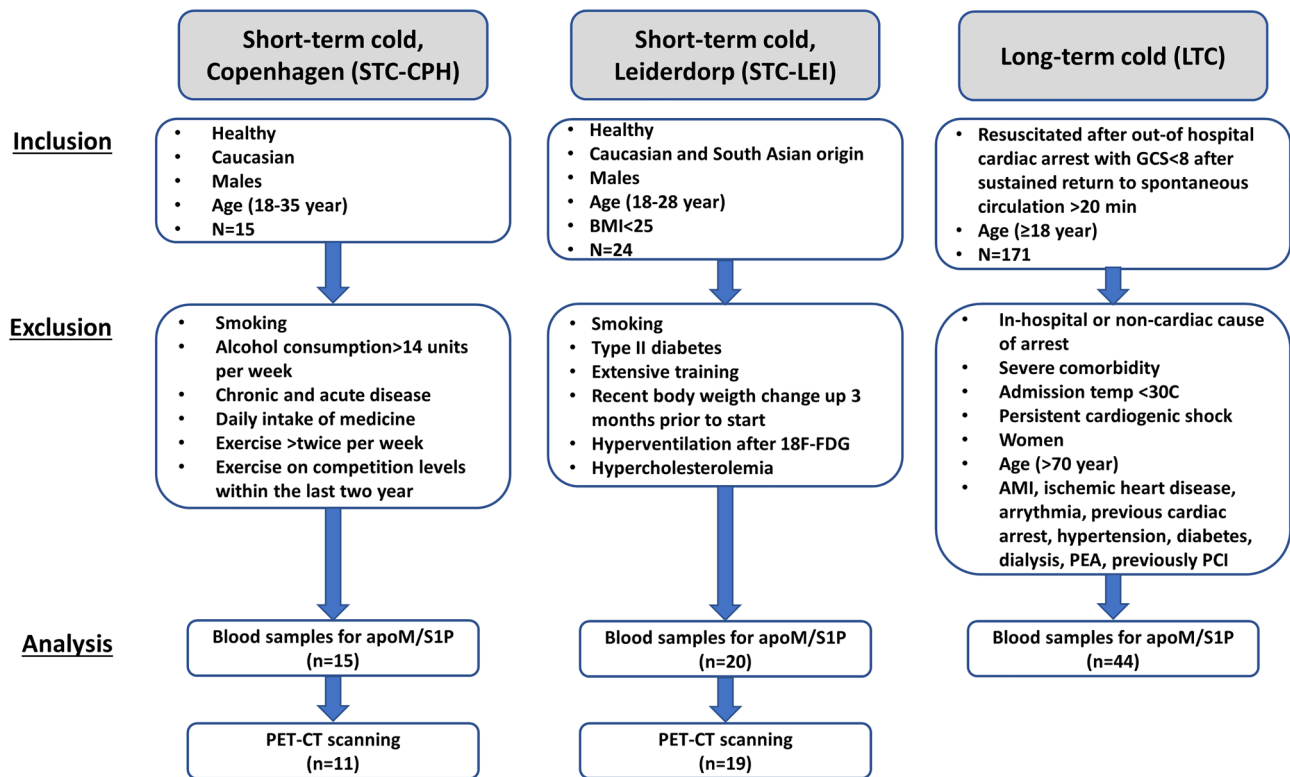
Short-term cold, Copenhagen (STC-CPH)

Short-term cold, Leiderdorp (STC-LEI)

Long-term cold (LTC)

Inclusion

- Healthy
- Caucasian
- Males
- Age (18-35 year)
- N=15

- Healthy
- Caucasian and South Asian origin
- Males
- Age (18-28 year)
- BMI<25
- N=24

- Resuscitated after out-of hospital cardiac arrest with GCS<8 after sustained return to spontaneous circulation >20 min
- Age (≥18 year)
- N=171

Exclusion

- Smoking
- Alcohol consumption>14 units per week
- Chronic and acute disease
- Daily intake of medicine
- Exercise >twice per week
- Exercise on competition levels within the last two year

- Smoking
- Type II diabetes
- Extensive training
- Recent body weigth change up 3 months prior to start
- Hyperventilation after 18F-FDG
- Hypercholesterolemia

- In-hospital or non-cardiac cause of arrest
- Severe comorbidity
- Admission temp <30C
- Persistent cardiogenic shock
- Women
- Age (>70 year)
- AMI, ischemic heart disease, arrythmia, previous cardiac arrest, hypertension, diabetes, dialysis, PEA, previously PCI

Analysis

Blood samples for apoM/S1P (n=15)

Blood samples for apoM/S1P (n=20)

Blood samples for apoM/S1P (n=44)

PET-CT scanning (n=11)

PET-CT scanning (n=19)